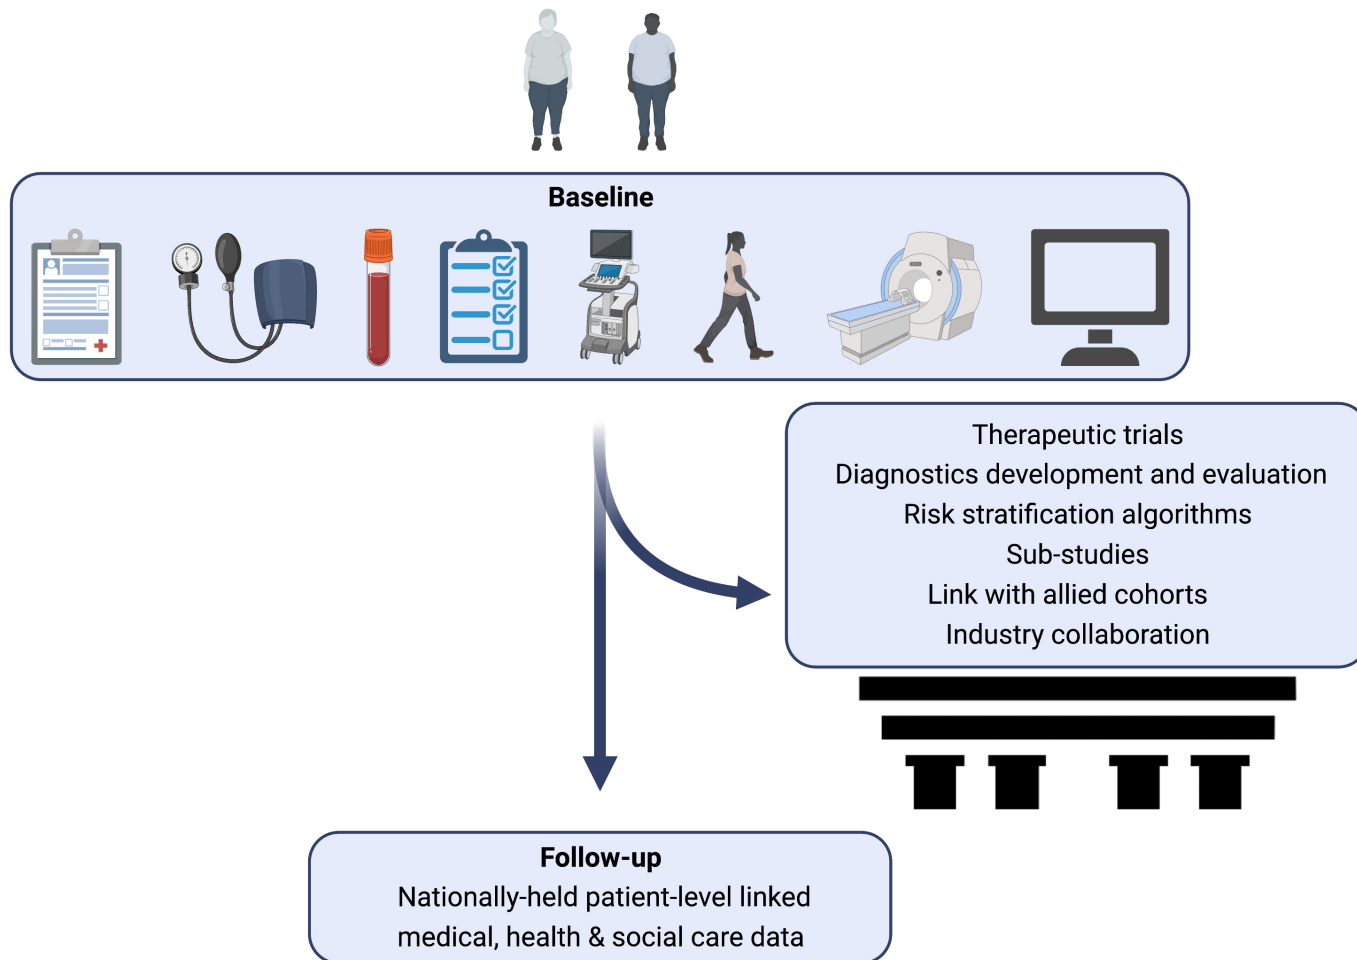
Baseline

Therapeutic trials
Diagnostics development and evaluation
Risk stratification algorithms
Sub-studies
Link with allied cohorts
Industry collaboration

Follow-up
Nationally-held patient-level linked medical, health & social care data